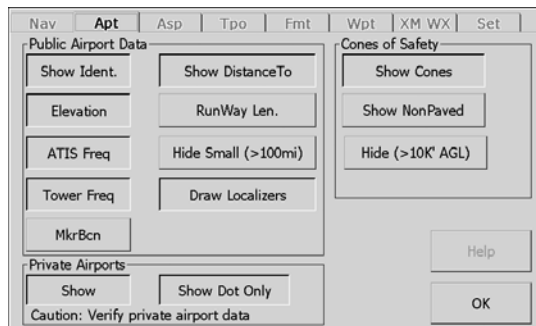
Nav | Apt | Asp | Tpo | Fmt | Wpt | XM WX | Set

Public Airport Data

Show Ident.
Show DistanceTo
Elevation
RunWay Len.
ATIS Freq
Hide Small (>100mi)
Tower Freq
Draw Localizers
MkrBcn

Cones of Safety

Show Cones
Show NonPaved
Hide (>10K' AGL)

Private Airports

Show
Show Dot Only
Caution: Verify private airport data

Help

OK